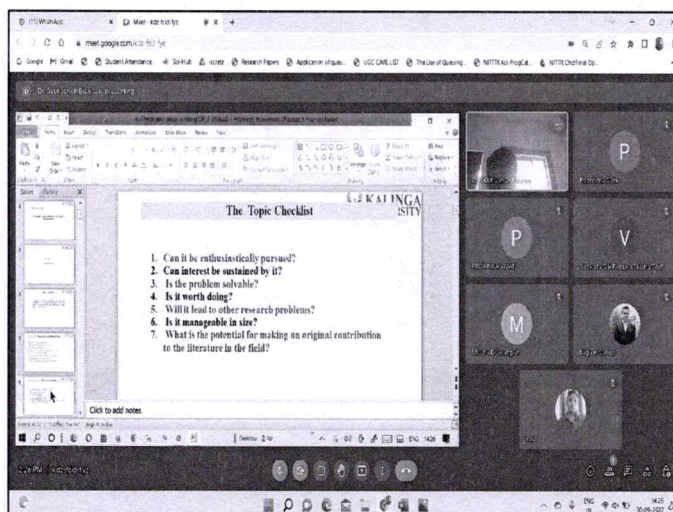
(11) WhatsApp
Meet - kdz-fod-fyz
meet.google.com/kdz-fod-fyz
Google Gmail Student Attendance SciHub Research Papers UGC CARE LIST The Use of Queuing NITTTR Kol ProgCal NITTTR Chd Final Op

The Topic Checklist

KALINGA
SITY

1. Can it be enthusiastically pursued?
2. Can interest be sustained by it?
3. Is the problem solvable?
4. Is it worth doing?
5. Will it lead to other research problems?
6. Is it manageable in size?
7. What is the potential for making an original contribution to the literature in the field?

Click to add notes

P
P
V
M

ENG